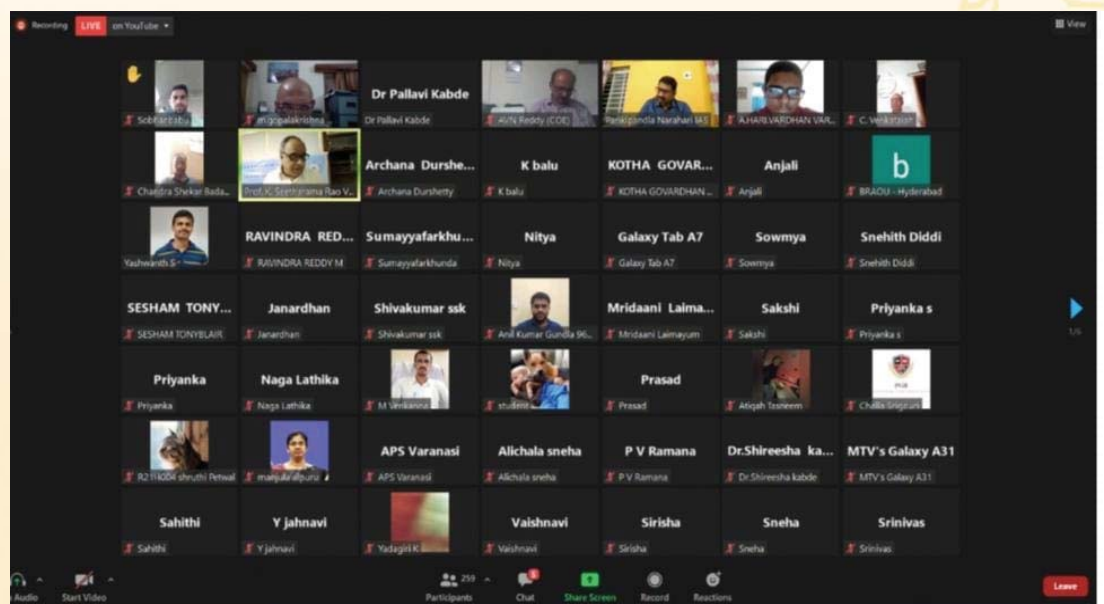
Recording LIVE on YouTube

View

Sobhanbabu

m.gopalakrishna

Dr Pallavi Kabde
Dr Pallavi Kabde

AVN Reddy (COE)

Panigandla Narahari IAS

A.HARI VARDHAN VAR...

C. Venkatesh

Chandra Shekar Bada...

Prof. K. Seetharama Rao V...

Archana Durshe...
Archana Durshetty

K balu
K balu

KOTHA GOVAR...
KOTHA GOVARDHAN ...

Anjali
Anjali

b
BRAOU - Hyderabad

Yashwanth S

RAVINDRA RED...
RAVINDRA REDDY M

Sumayyafarkhu...
Sumayyafarkhunda

Nitya
Nitya

Galaxy Tab A7
Galaxy Tab A7

Sowmya
Sowmya

Snehith Diddi
Snehith Diddi

SESHAM TONY...
SESHAM TONYBLAIR

Janardhan
Janardhan

Shivakumar ssk
Shivakumar ssk

Anil Kumar Gundla 96...

Mridaani Laima...
Mridaani Laimayum

Sakshi
Sakshi

Priyanka s
Priyanka s

1/6

Priyanka
Priyanka

Naga Lathika
Naga Lathika

M Venkanna

student

Prasad
Prasad

Atiqah Tasneem

Challa Srigiri

R21H004 shruthi Petwal

manjulanalluru

APS Varanasi
APS Varanasi

Alichala sneha
Alichala sneha

P V Ramana
P V Ramana

Dr.Shireesha ka...
Dr.Shireesha kabde

MTV's Galaxy A31
MTV's Galaxy A31

Sahithi
Sahithi

Y jahnavi
Y jahnavi

Yadagiri K

Vaishnavi
Vaishnavi

Sirisha
Sirisha

Sneha
Sneha

Srinivas
Srinivas

Audio Start Video Participants 259 Chat Share Screen Record Reactions Leave